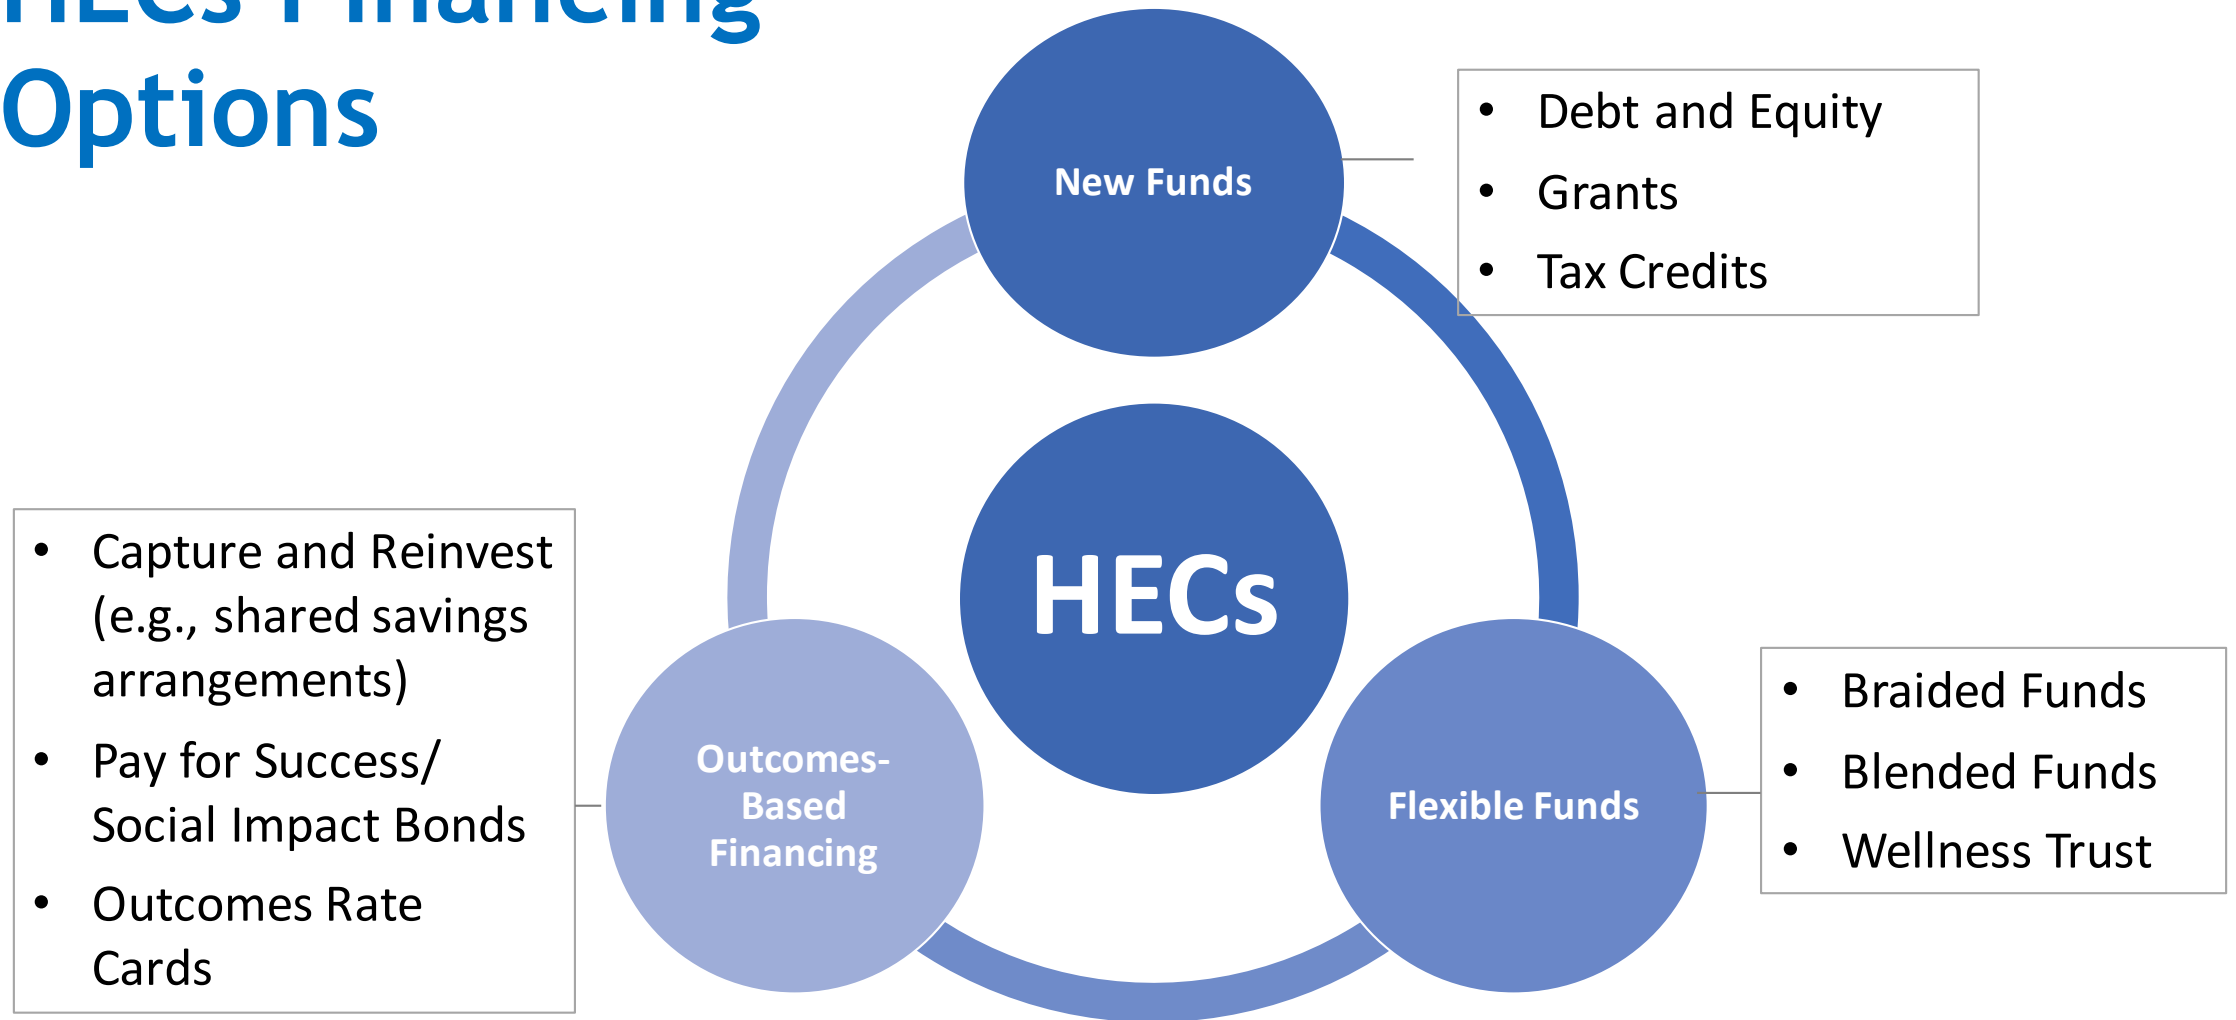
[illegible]
Options

New Funds

- Debt and Equity
- Grants
- Tax Credits

HECs

- Capture and Reinvest (e.g., shared savings arrangements)
- Pay for Success/ Social Impact Bonds
- Outcomes Rate Cards

Outcomes-Based Financing

Flexible Funds

- Braided Funds
- Blended Funds
- Wellness Trust